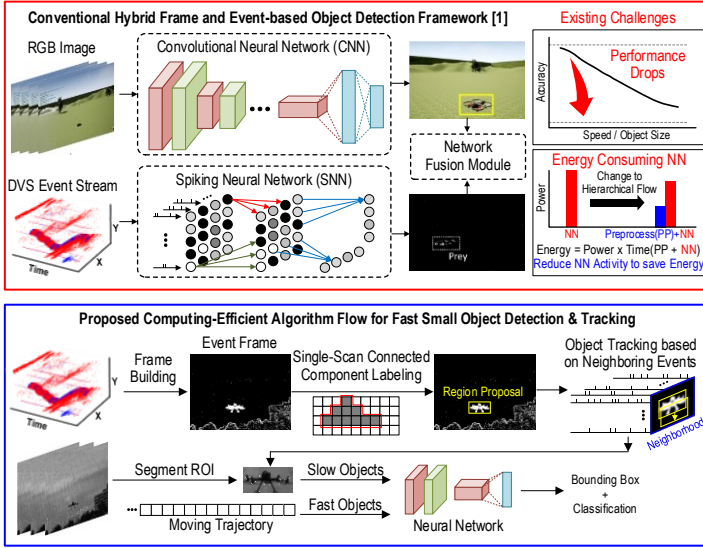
Conventional Hybrid Frame and Event-based Object Detection Framework [1]

RGB Image

Convolutional Neural Network (CNN)

DVS Event Stream

Y

Time

X

Spiking Neural Network (SNN)

Network Fusion Module

Prey

Existing Challenges

Performance Drops

Accuracy

Speed / Object Size

Energy Consuming NN

Power

Change to Hierarchical Flow

NN

Preprocess(PP)+NN

Energy = Power x Time(PP + NN)

Reduce NN Activity to save Energy

Proposed Computing-Efficient Algorithm Flow for Fast Small Object Detection & Tracking

Time

Frame Building

Event Frame

Single-Scan Connected Component Labeling

Region Proposal

Object Tracking based on Neighboring Events

Neighborhood

Segment ROI

Slow Objects

Fast Objects

Moving Trajectory

Neural Network

Bounding Box + Classification